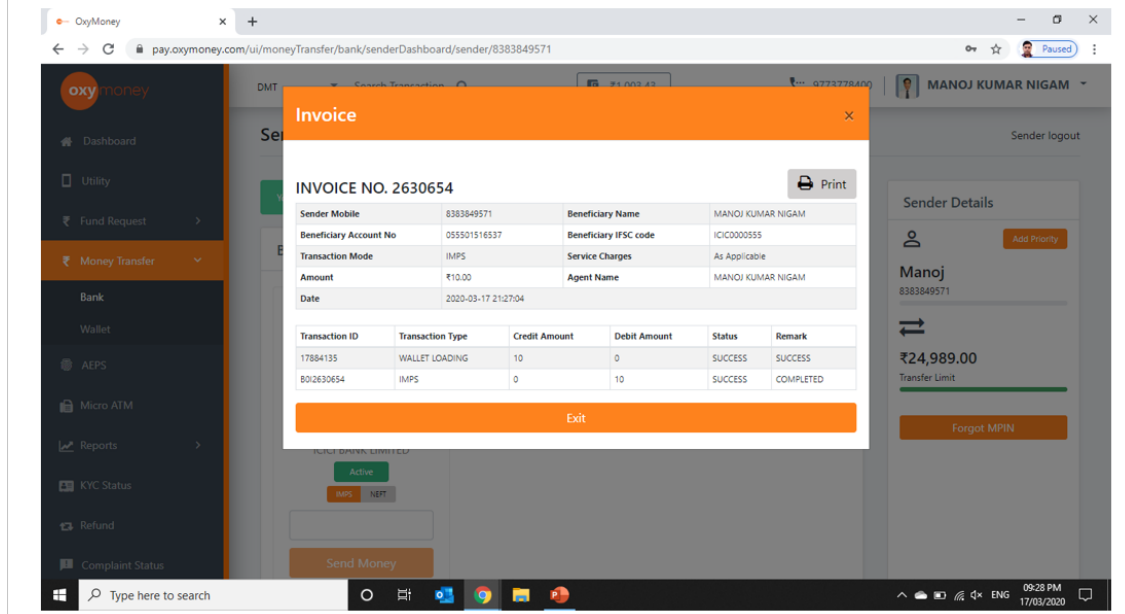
OxyMoney ×

pay.oxymoney.com/ui/moneyTransfer/bank/senderDashboard/sender/8383849571

Paused

oxymoney

DMT

Search Transaction

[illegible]

9773778400

MANOJ KUMAR NIGAM

Dashboard

Utility

Fund Request

Money Transfer

Bank

Wallet

AEPS

Micro ATM

Reports

KYC Status

Refund

Complaint Status

Sen

Sender logout

Invoice ×

INVOICE NO. 2630654

Print

| Sender Mobile | 8383849571 | Beneficiary Name | MANOJ KUMAR NIGAM |
|---|---|---|---|
| Beneficiary Account No | 055501516537 | Beneficiary IFSC code | ICIC0000555 |
| Transaction Mode | IMPS | Service Charges | As Applicable |
| Amount | ₹10.00 | Agent Name | MANOJ KUMAR NIGAM |
| Date | 2020-03-17 21:27:04 | | |

| Transaction ID | Transaction Type | Credit Amount | Debit Amount | Status | Remark |
|---|---|---|---|---|---|
| 17884135 | WALLET LOADING | 10 | 0 | SUCCESS | SUCCESS |
| B0I2630654 | IMPS | 0 | 10 | SUCCESS | COMPLETED |

Exit

ICICI BANK LIMITED

Active

IMPS NEFT

Send Money

Sender Details

Add Priority

Manoj

8383849571

₹24,989.00

Transfer Limit

Forgot MPIN

Type here to search

ENG

09:28 PM
17/03/2020